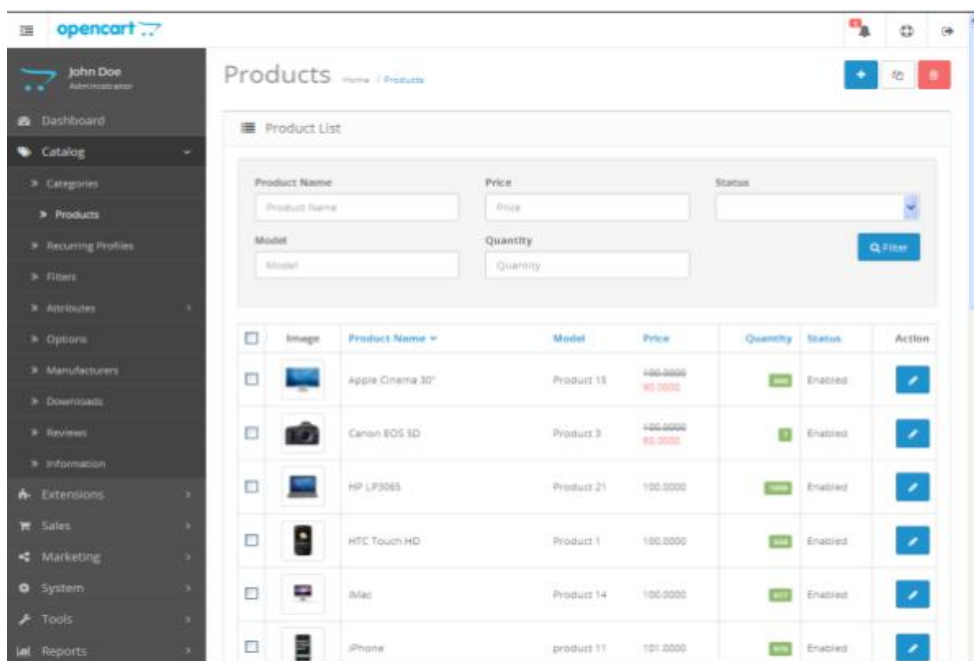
opencart

John Doe
Administrator

Dashboard
Catalog
Categories
Products
Recurring Profiles
Filters
Attributes
Options
Manufacturers
Downloads
Reviews
Information
Extensions
Sales
Marketing
System
Tools
Reports

Products Home / Products

Product List

Product Name
Product Name
Price
Price
Status
Model
Model
Quantity
Quantity
Filter

| | Image | Product Name | Model | Price | Quantity | Status | Action |
|---|---|---|---|---|---|---|---|
| | | Apple Cinema 30" | Product 15 | 100.0000 90.0000 | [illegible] | Enabled | |
| | | Canon EOS 5D | Product 3 | 100.0000 80.0000 | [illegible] | Enabled | |
| | | HP LP3065 | Product 21 | 100.0000 | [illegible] | Enabled | |
| | | HTC Touch HD | Product 1 | 100.0000 | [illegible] | Enabled | |
| | | iMac | Product 14 | 100.0000 | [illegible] | Enabled | |
| | | iPhone | product 11 | 101.0000 | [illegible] | Enabled | |